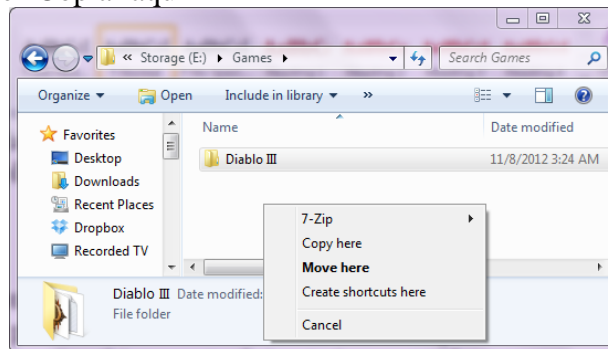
« Storage (E:) ▸ Games ▸

Search Games

Organize ▾ Open Include in library ▾ »

Favorites
Desktop
Downloads
Recent Places
Dropbox
Recorded TV

Name
Date modified

Diablo III
11/8/2012 3:24 AM

7-Zip
Copy here
Move here
Create shortcuts here
Cancel

Diablo III Date modified:
File folder